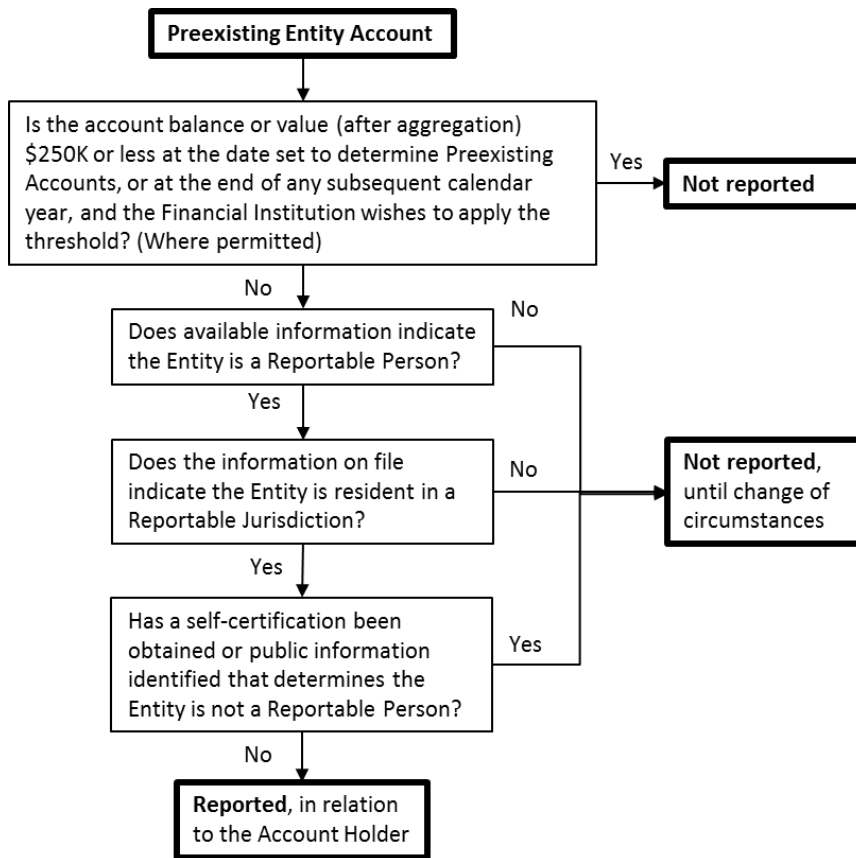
Preexisting Entity Account

Is the account balance or value (after aggregation) \$250K or less at the date set to determine Preexisting Accounts, or at the end of any subsequent calendar year, and the Financial Institution wishes to apply the threshold? (Where permitted)

Yes

Not reported

No

No

Does available information indicate the Entity is a Reportable Person?

Yes

Does the information on file indicate the Entity is resident in a Reportable Jurisdiction?

No

Not reported, until change of circumstances

Yes

Has a self-certification been obtained or public information identified that determines the Entity is not a Reportable Person?

Yes

No

Reported, in relation to the Account Holder